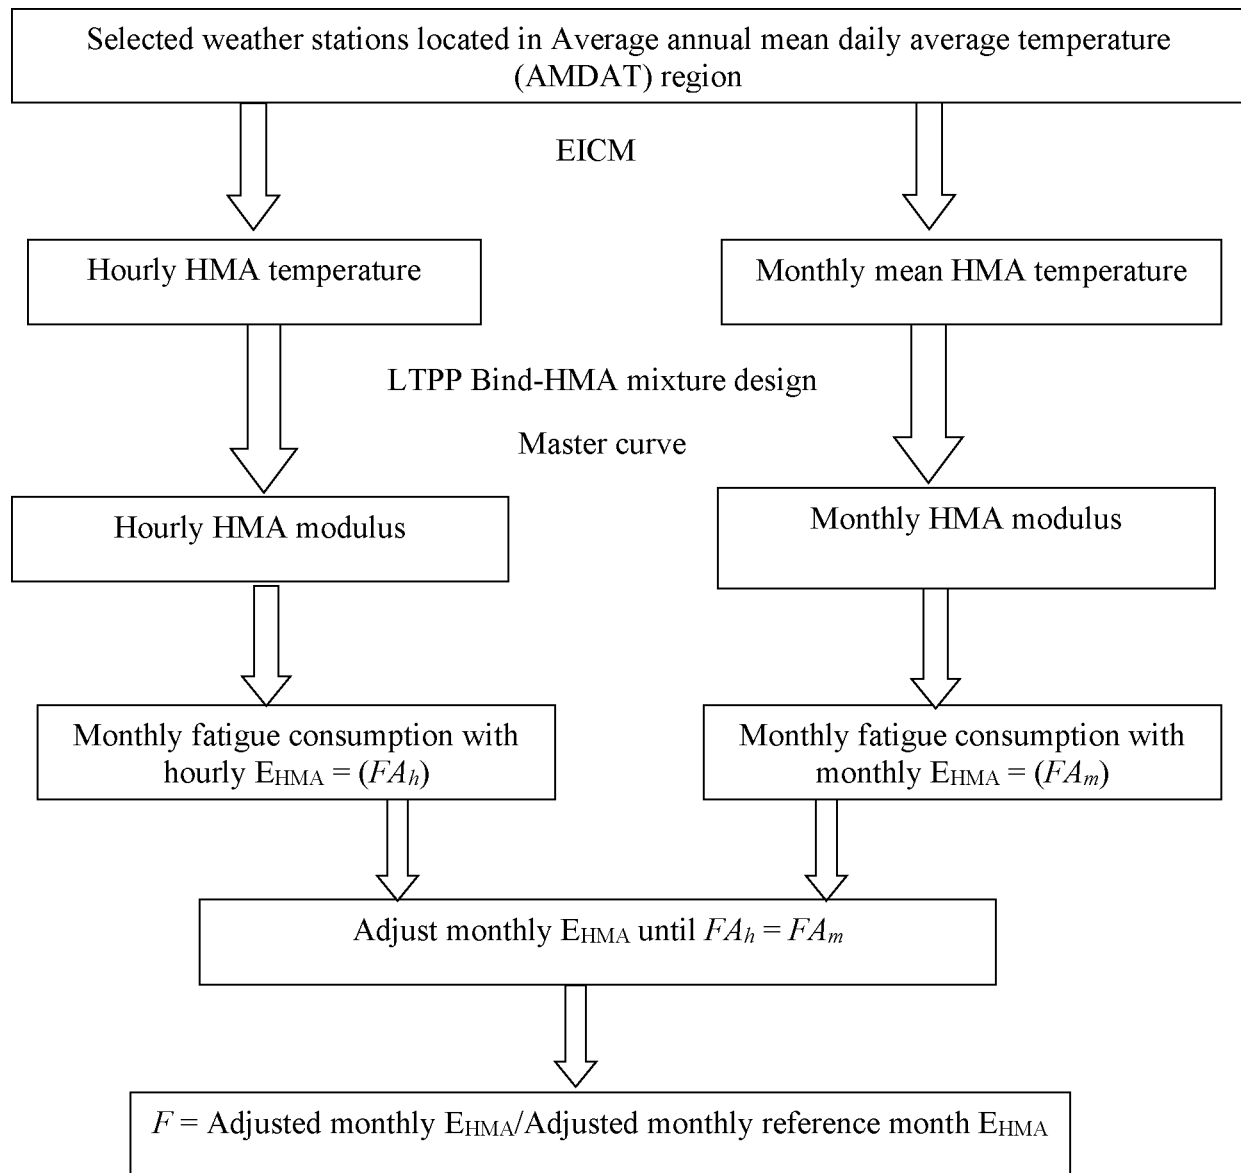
Selected weather stations located in Average annual mean daily average temperature (AMDAT) region

EICM

Hourly HMA temperature

Monthly mean HMA temperature

LTPP Bind-HMA mixture design

Master curve

Hourly HMA modulus

Monthly HMA modulus

Monthly fatigue consumption with hourly $E_{HMA}$ = ($FA_h$)

Monthly fatigue consumption with monthly $E_{HMA}$ = ($FA_m$)

Adjust monthly $E_{HMA}$ until $FA_h = FA_m$

$F$ = Adjusted monthly $E_{HMA}$/Adjusted monthly reference month $E_{HMA}$